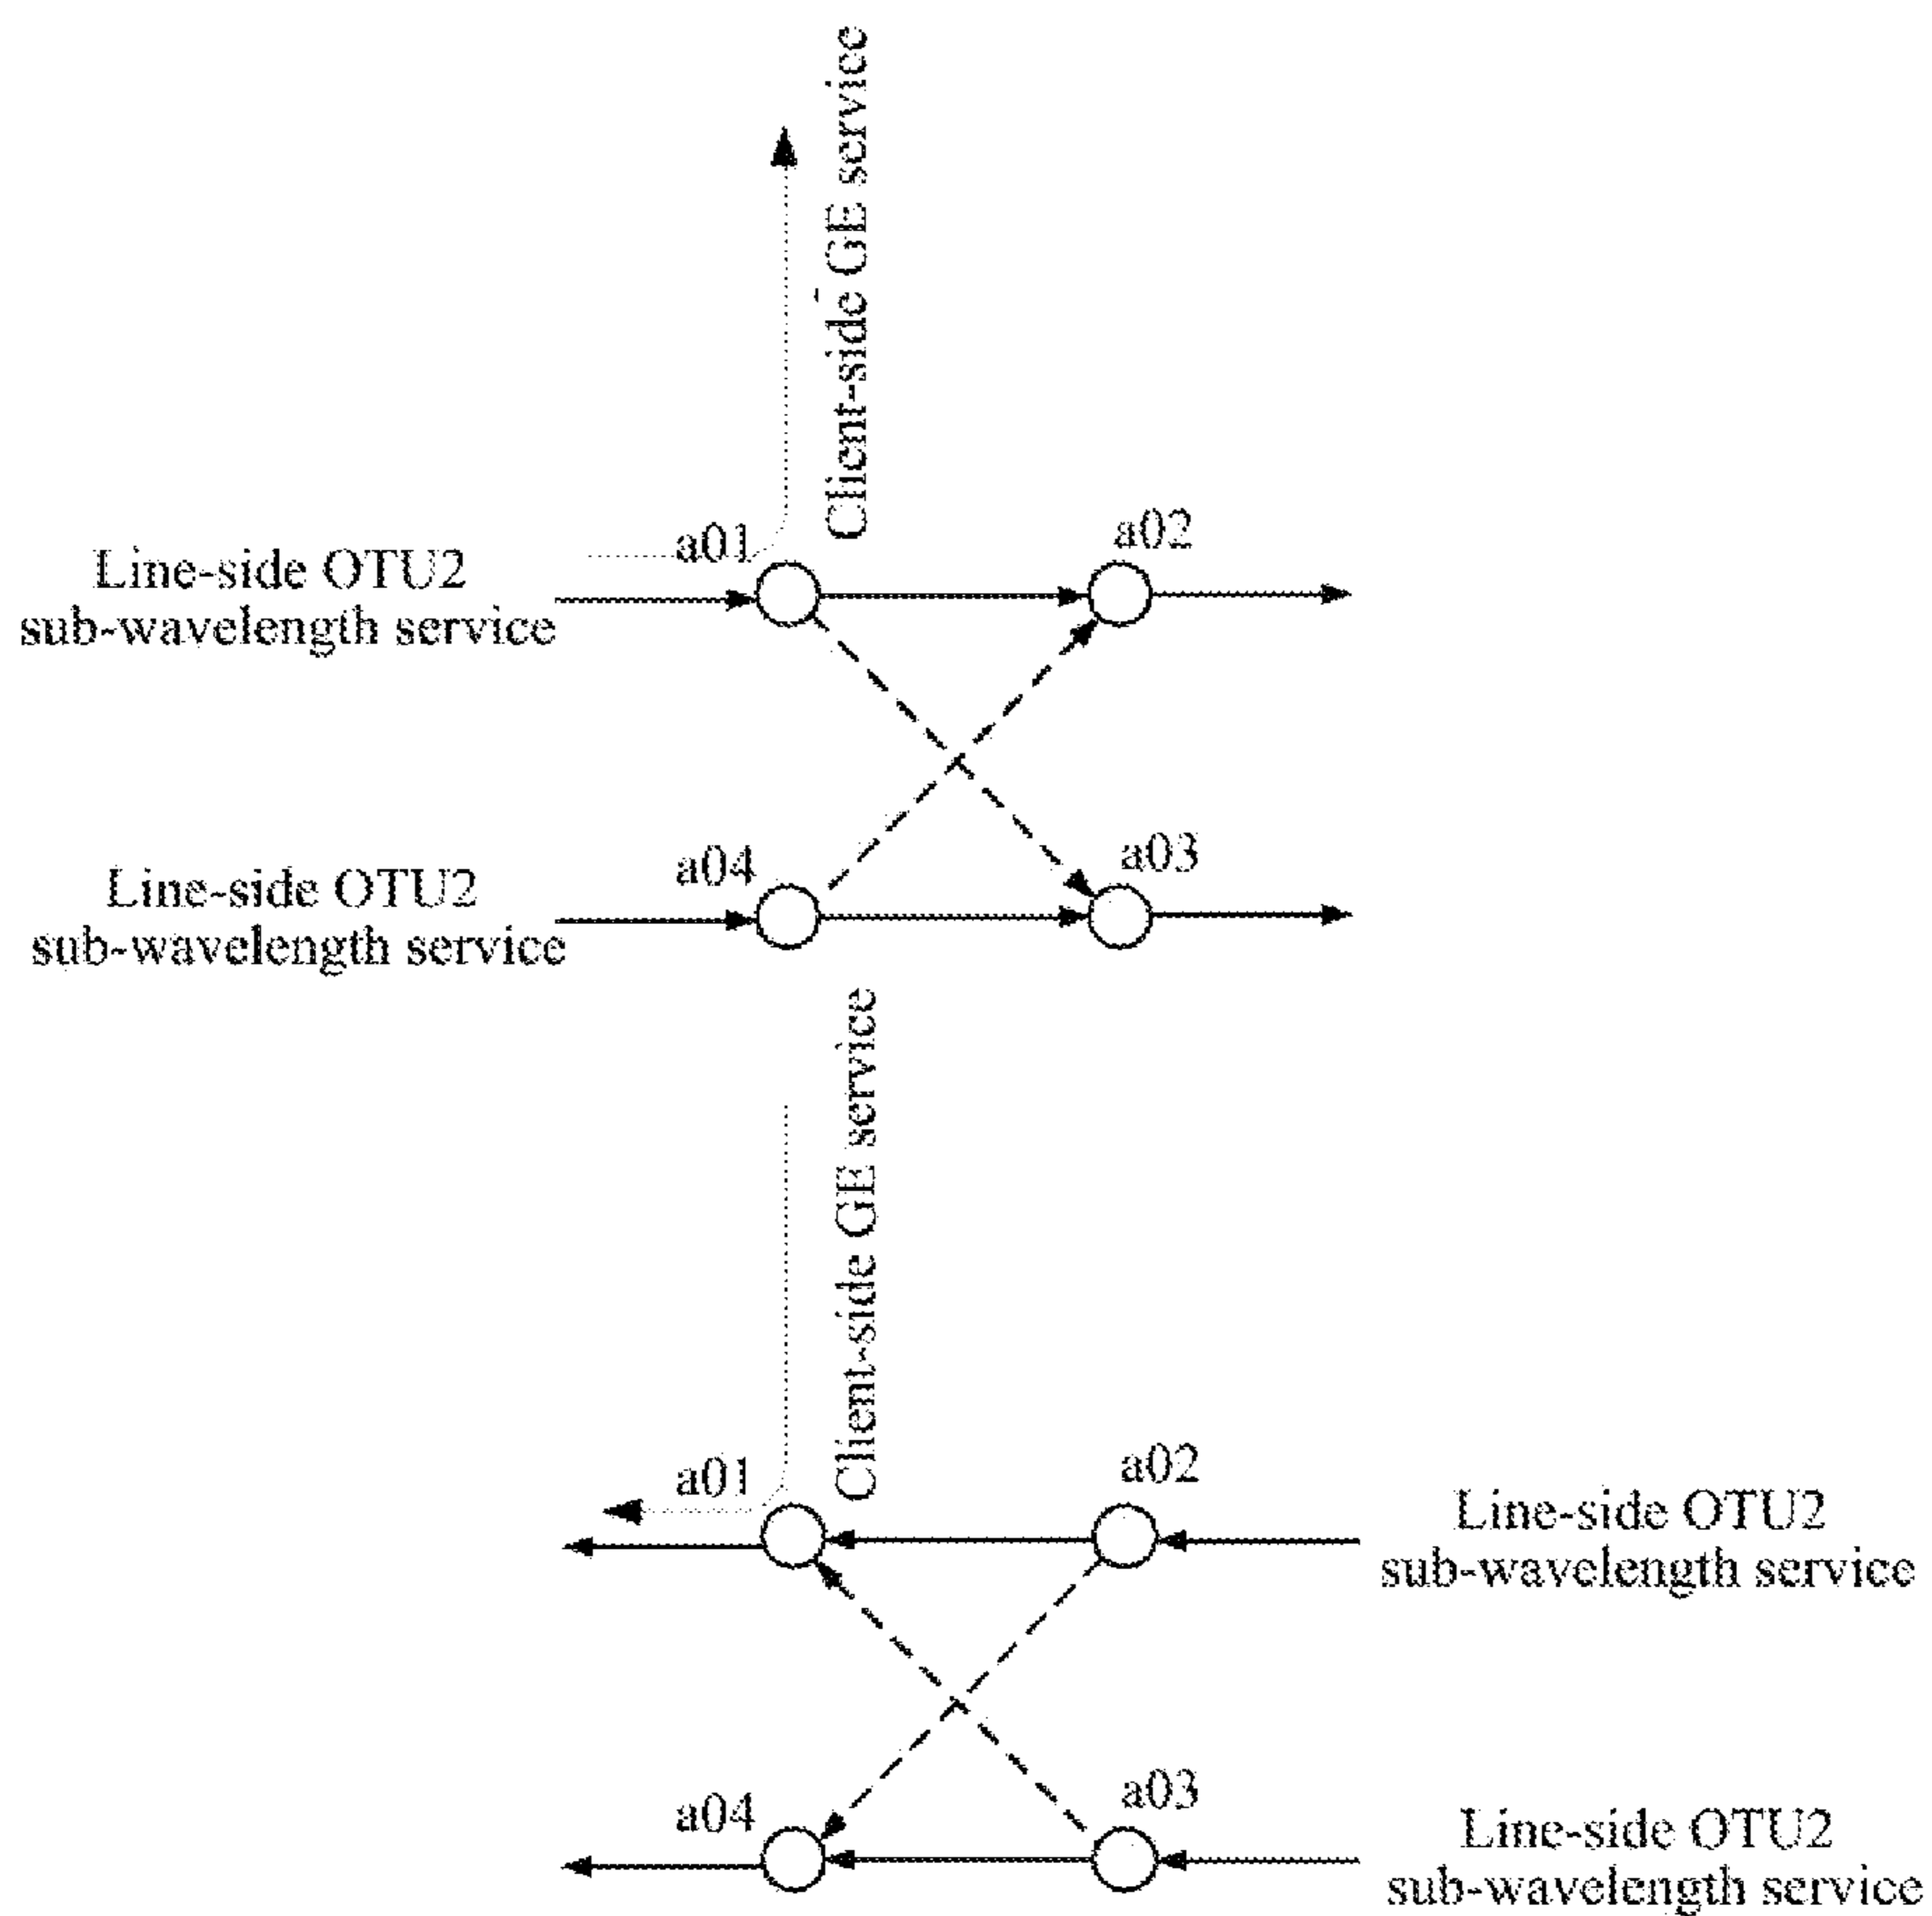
Client-side GE service

Line-side OTU2 sub-wavelength service

a01

a02

Line-side OTU2 sub-wavelength service

a04

a03

Client-side GE service

a01

a02

Line-side OTU2 sub-wavelength service

a04

a03

Line-side OTU2 sub-wavelength service